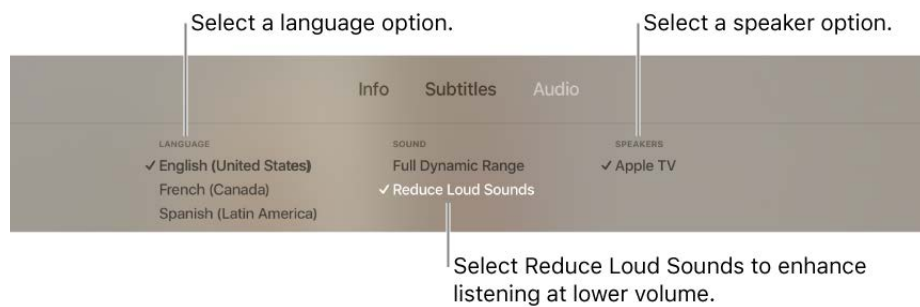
Select a language option.

Select a speaker option.

Info Subtitles Audio

LANGUAGE
✓ English (United States)
French (Canada)
Spanish (Latin America)

SOUND
Full Dynamic Range
✓ Reduce Loud Sounds

SPEAKERS
✓ Apple TV

Select Reduce Loud Sounds to enhance listening at lower volume.